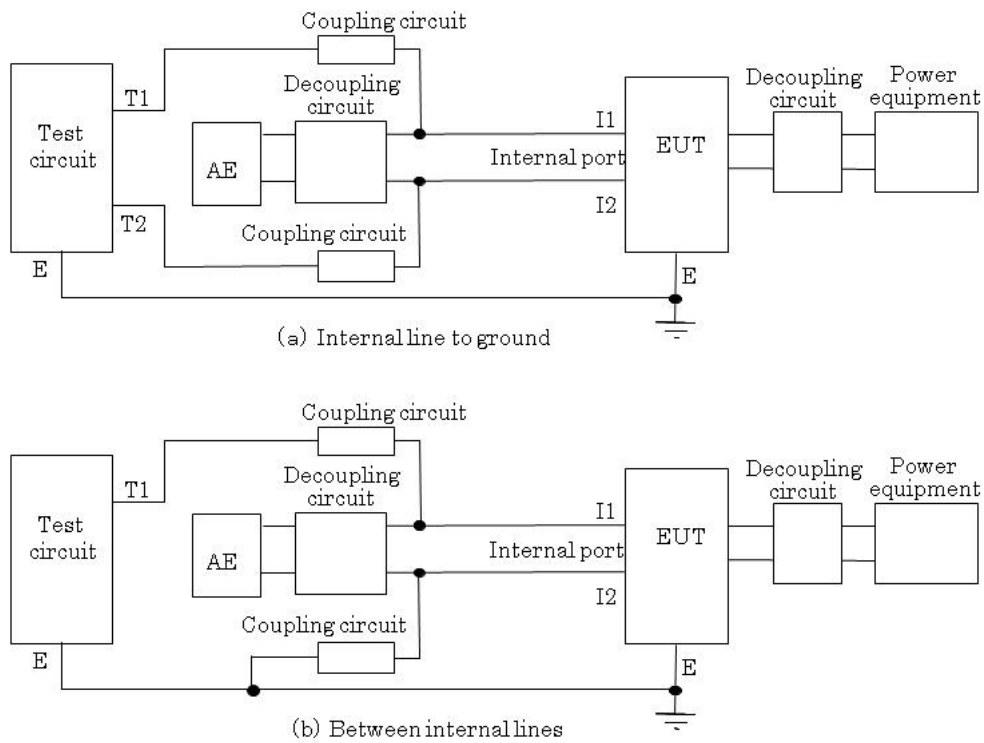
Coupling circuit

Test circuit

T1

Decoupling circuit

AE

I1

Internal port

EUT

Decoupling circuit

Power equipment

I2

T2

Coupling circuit

E

E

(a) Internal line to ground

Coupling circuit

Test circuit

T1

Decoupling circuit

AE

I1

Internal port

EUT

Decoupling circuit

Power equipment

I2

Coupling circuit

E

E

(b) Between internal lines